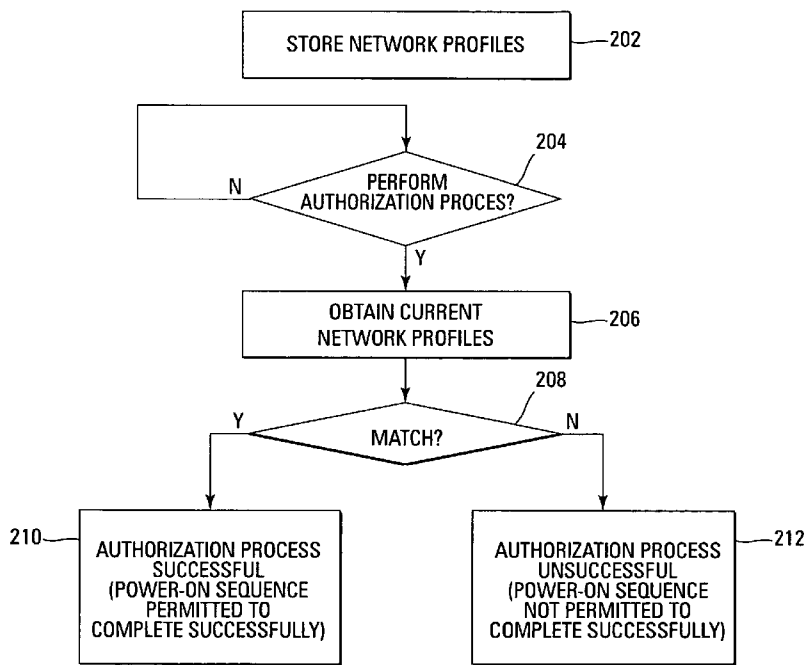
STORE NETWORK PROFILES

202

204

N

PERFORM AUTHORIZATION PROCES?

Y

OBTAIN CURRENT NETWORK PROFILES

206

208

Y

MATCH?

N

210

AUTHORIZATION PROCESS SUCCESSFUL (POWER-ON SEQUENCE PERMITTED TO COMPLETE SUCCESSFULLY)

AUTHORIZATION PROCESS UNSUCCESSFUL (POWER-ON SEQUENCE NOT PERMITTED TO COMPLETE SUCCESSFULLY)

212